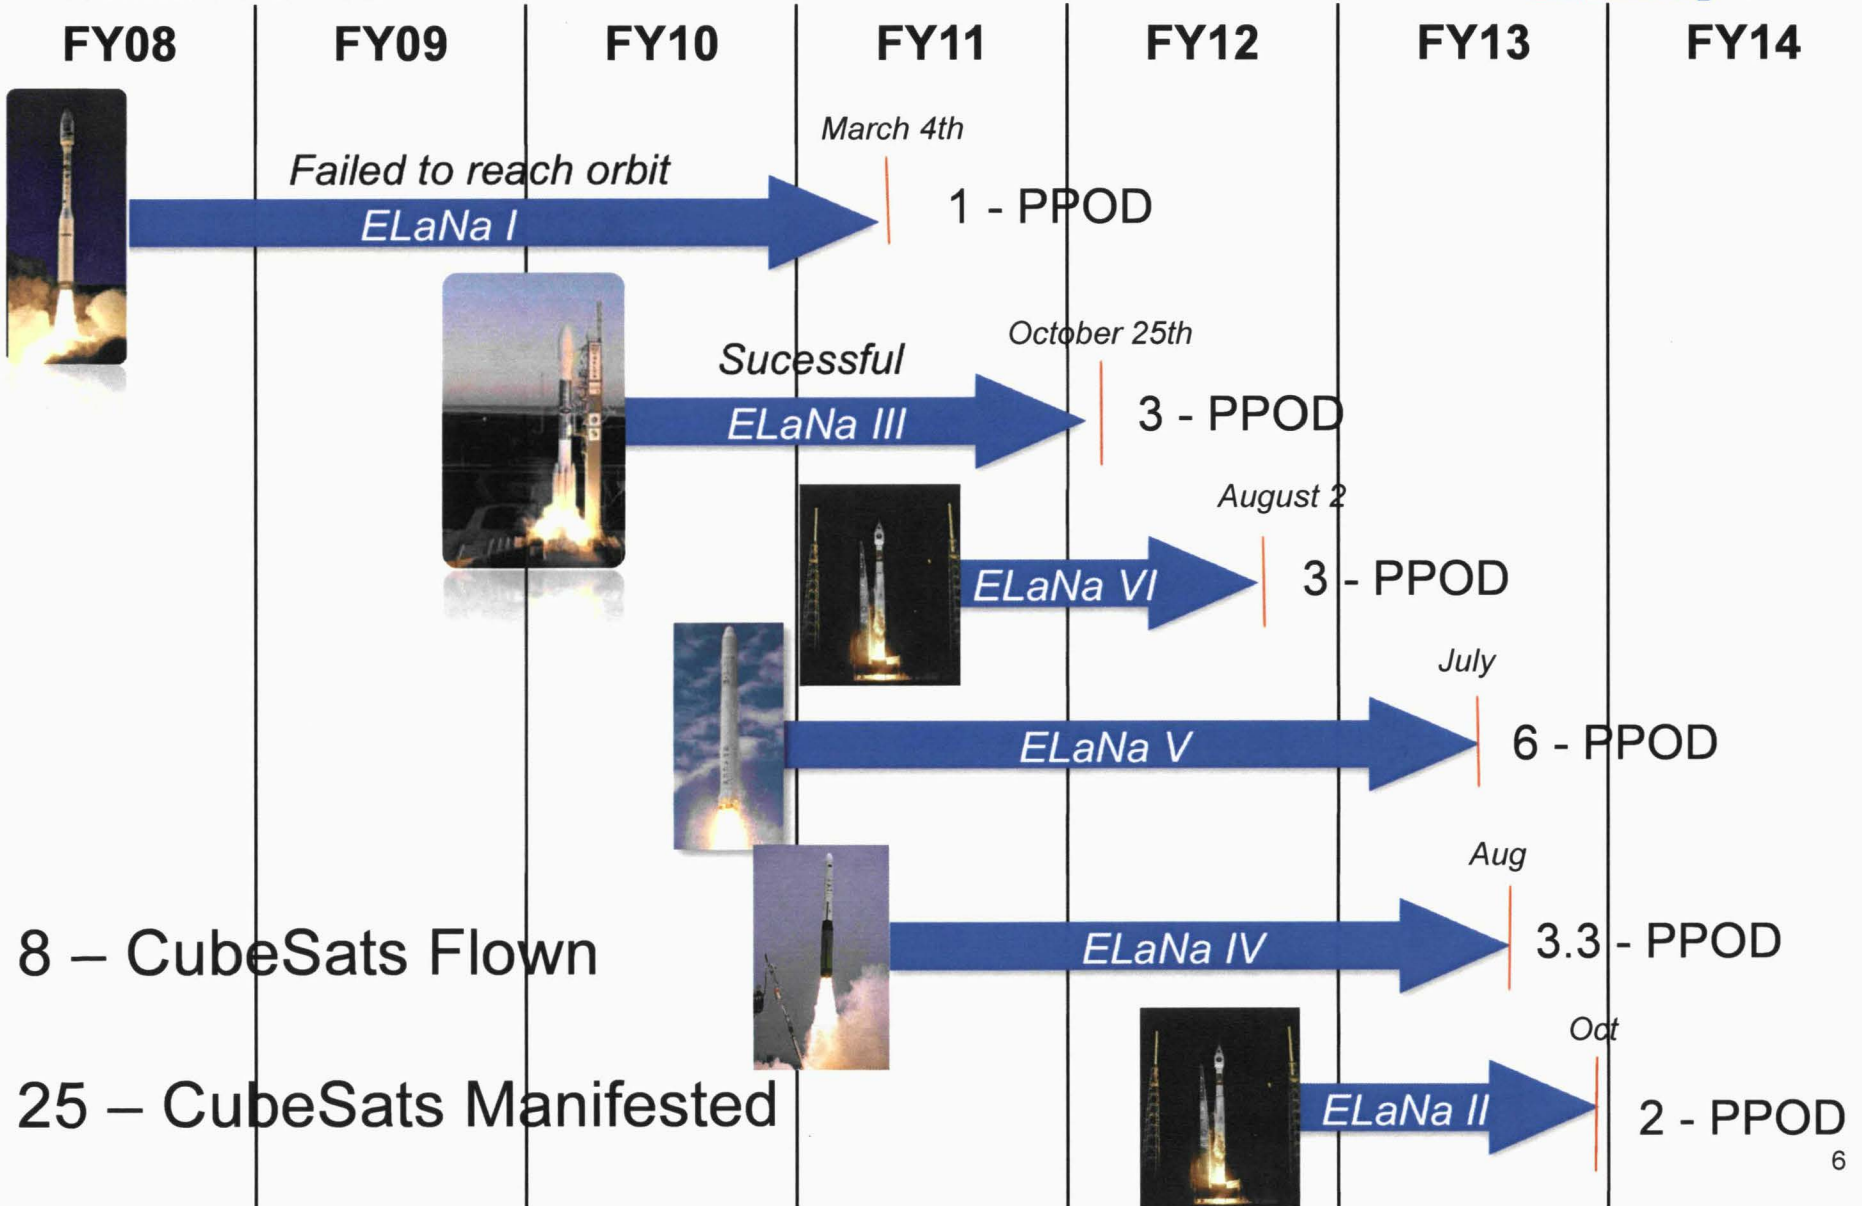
FY08 FY09 FY10 FY11 FY12 FY13 FY14

March 4th
Failed to reach orbit
ELaNa I
1 - PPOD

October 25th
Sucessful
ELaNa III
3 - PPOD

August 2
ELaNa VI
3 - PPOD

July
ELaNa V
6 - PPOD

Aug
ELaNa IV
3.3 - PPOD

8 – CubeSats Flown

Oct
ELaNa II
2 - PPOD

25 – CubeSats Manifested

6